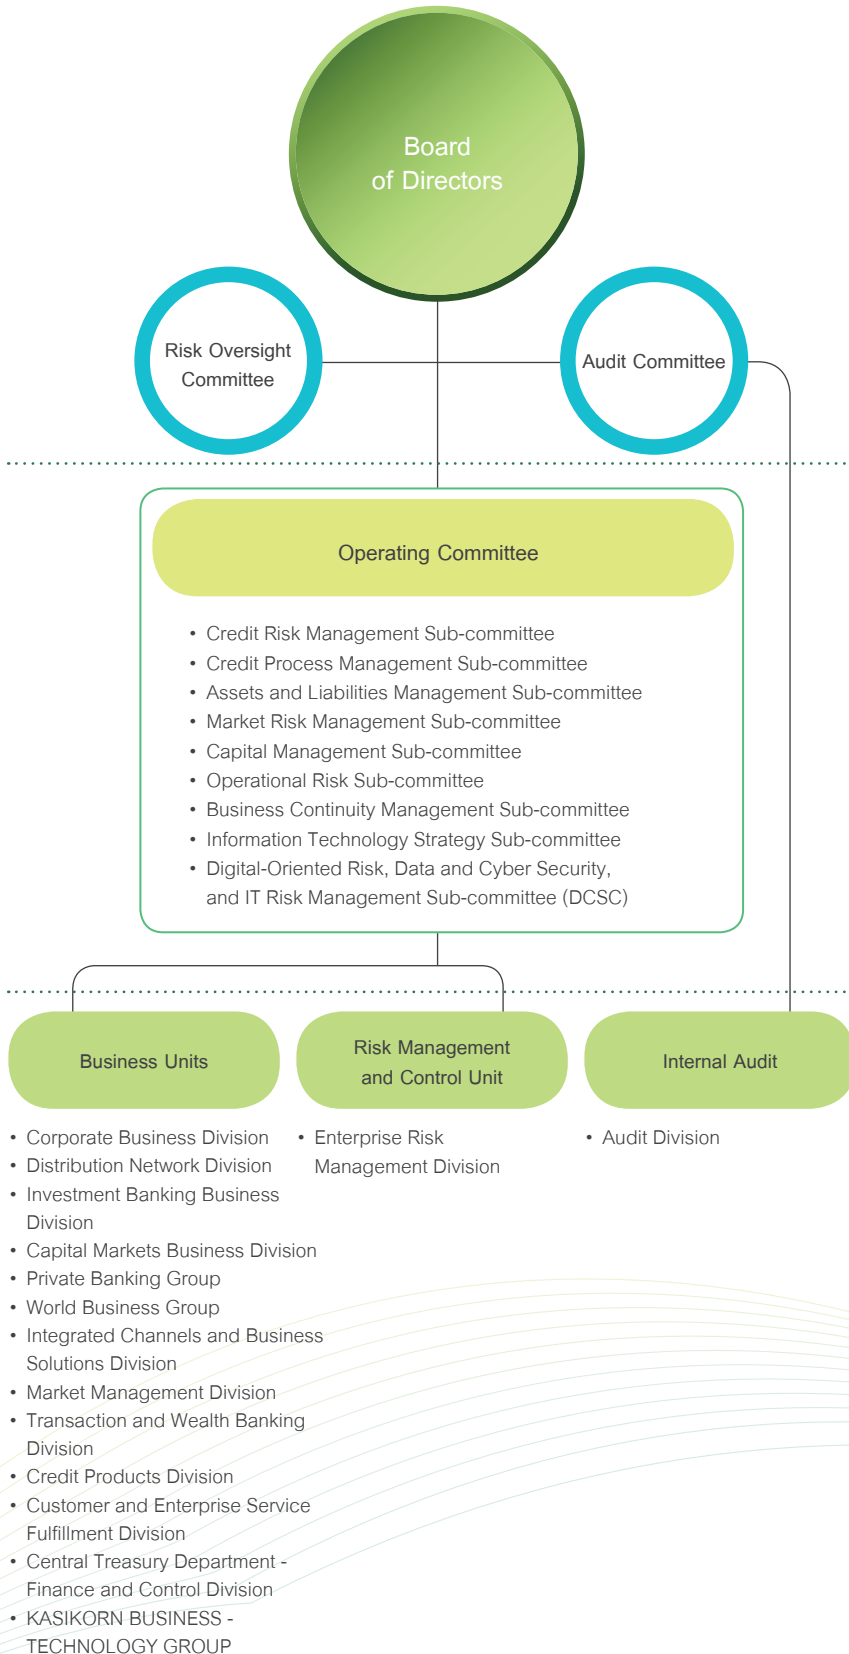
Board of Directors

Risk Oversight Committee

Audit Committee

Operating Committee

• Credit Risk Management Sub-committee
• Credit Process Management Sub-committee
• Assets and Liabilities Management Sub-committee
• Market Risk Management Sub-committee
• Capital Management Sub-committee
• Operational Risk Sub-committee
• Business Continuity Management Sub-committee
• Information Technology Strategy Sub-committee
• Digital-Oriented Risk, Data and Cyber Security, and IT Risk Management Sub-committee (DCSC)

Business Units

Risk Management and Control Unit

Internal Audit

• Corporate Business Division
• Distribution Network Division
• Investment Banking Business Division
• Capital Markets Business Division
• Private Banking Group
• World Business Group
• Integrated Channels and Business Solutions Division
• Market Management Division
• Transaction and Wealth Banking Division
• Credit Products Division
• Customer and Enterprise Service Fulfillment Division
• Central Treasury Department - Finance and Control Division
• KASIKORN BUSINESS - TECHNOLOGY GROUP

• Enterprise Risk Management Division

• Audit Division